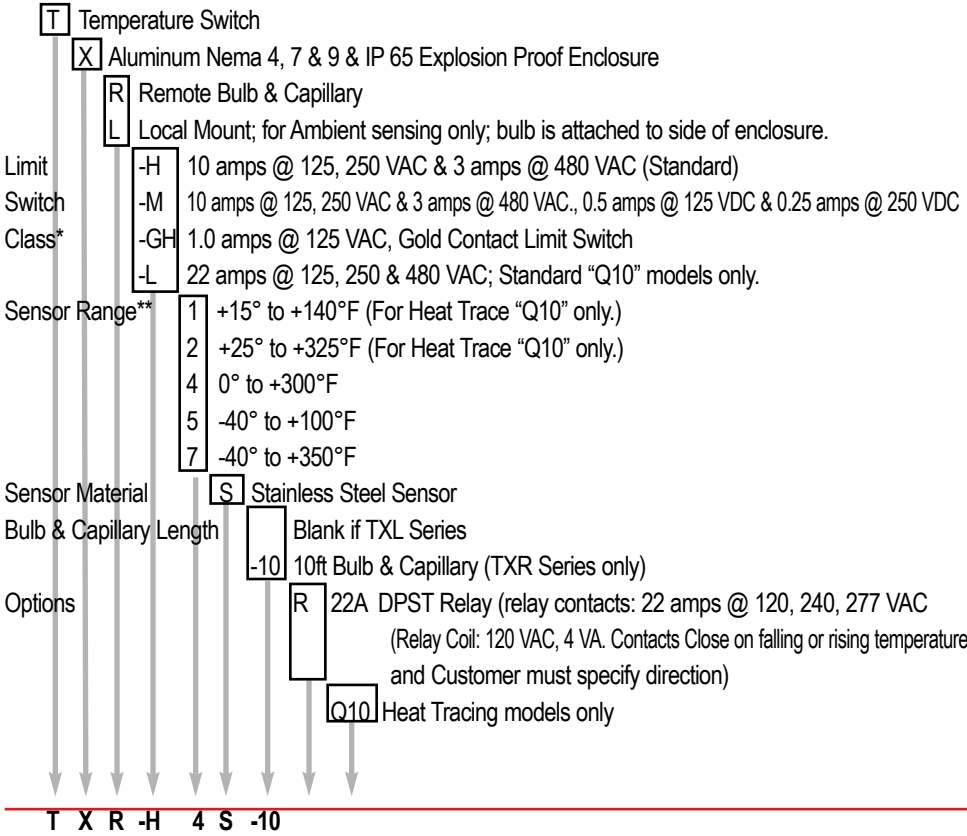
T Temperature Switch

X Aluminum Nema 4, 7 & 9 & IP 65 Explosion Proof Enclosure

R Remote Bulb & Capillary

L Local Mount; for Ambient sensing only; bulb is attached to side of enclosure.

Limit Switch Class*

-H 10 amps @ 125, 250 VAC & 3 amps @ 480 VAC (Standard)

-M 10 amps @ 125, 250 VAC & 3 amps @ 480 VAC., 0.5 amps @ 125 VDC & 0.25 amps @ 250 VDC

-GH 1.0 amps @ 125 VAC, Gold Contact Limit Switch

-L 22 amps @ 125, 250 & 480 VAC; Standard "Q10" models only.

Sensor Range**

1 +15° to +140°F (For Heat Trace "Q10" only.)

2 +25° to +325°F (For Heat Trace "Q10" only.)

4 0° to +300°F

5 -40° to +100°F

7 -40° to +350°F

Sensor Material

S Stainless Steel Sensor

Bulb & Capillary Length

Blank if TXL Series

-10 10ft Bulb & Capillary (TXR Series only)

Options

R 22A DPST Relay (relay contacts: 22 amps @ 120, 240, 277 VAC (Relay Coil: 120 VAC, 4 VA. Contacts Close on falling or rising temperature and Customer must specify direction)

Q10 Heat Tracing models only

T X R -H 4 S -10